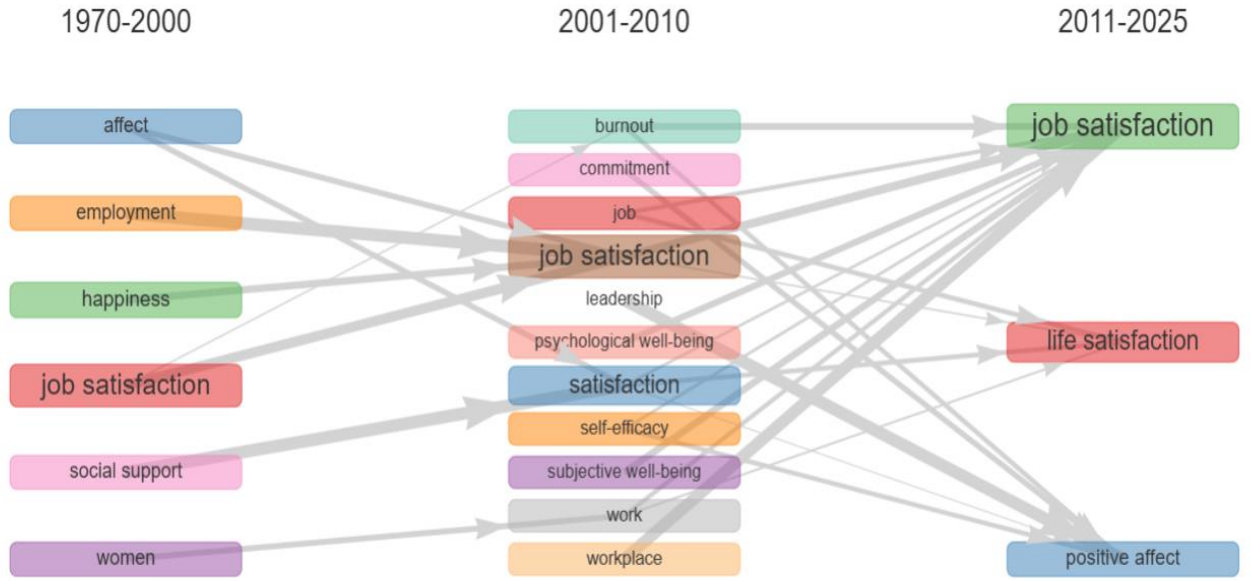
1970-2000

2001-2010

2011-2025

affect

employment

happiness

job satisfaction

social support

women

burnout

commitment

job

job satisfaction

leadership

psychological well-being

satisfaction

self-efficacy

subjective well-being

work

workplace

job satisfaction

life satisfaction

positive affect